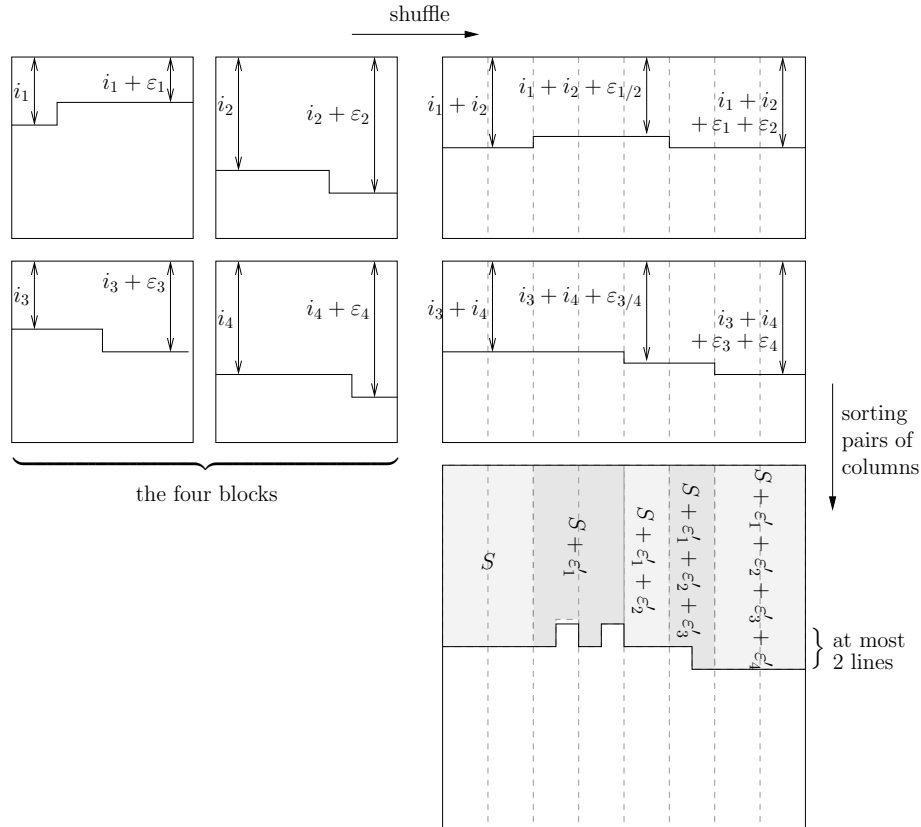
shuffle

$i_1$ $i_1 + \varepsilon_1$

$i_2$ $i_2 + \varepsilon_2$

$i_1 + i_2$ $i_1 + i_2 + \varepsilon_{1/2}$ $i_1 + i_2$ $+ \varepsilon_1 + \varepsilon_2$

$i_3$ $i_3 + \varepsilon_3$

$i_4$ $i_4 + \varepsilon_4$

$i_3 + i_4$ $i_3 + i_4 + \varepsilon_{3/4}$ $i_3 + i_4$ $+ \varepsilon_3 + \varepsilon_4$

sorting pairs of columns

the four blocks

$S$ $S + \varepsilon_1'$ $S + \varepsilon_1' + \varepsilon_2'$ $S + \varepsilon_1' + \varepsilon_2' + \varepsilon_3'$ $S + \varepsilon_1' + \varepsilon_2' + \varepsilon_3' + \varepsilon_4'$

at most 2 lines